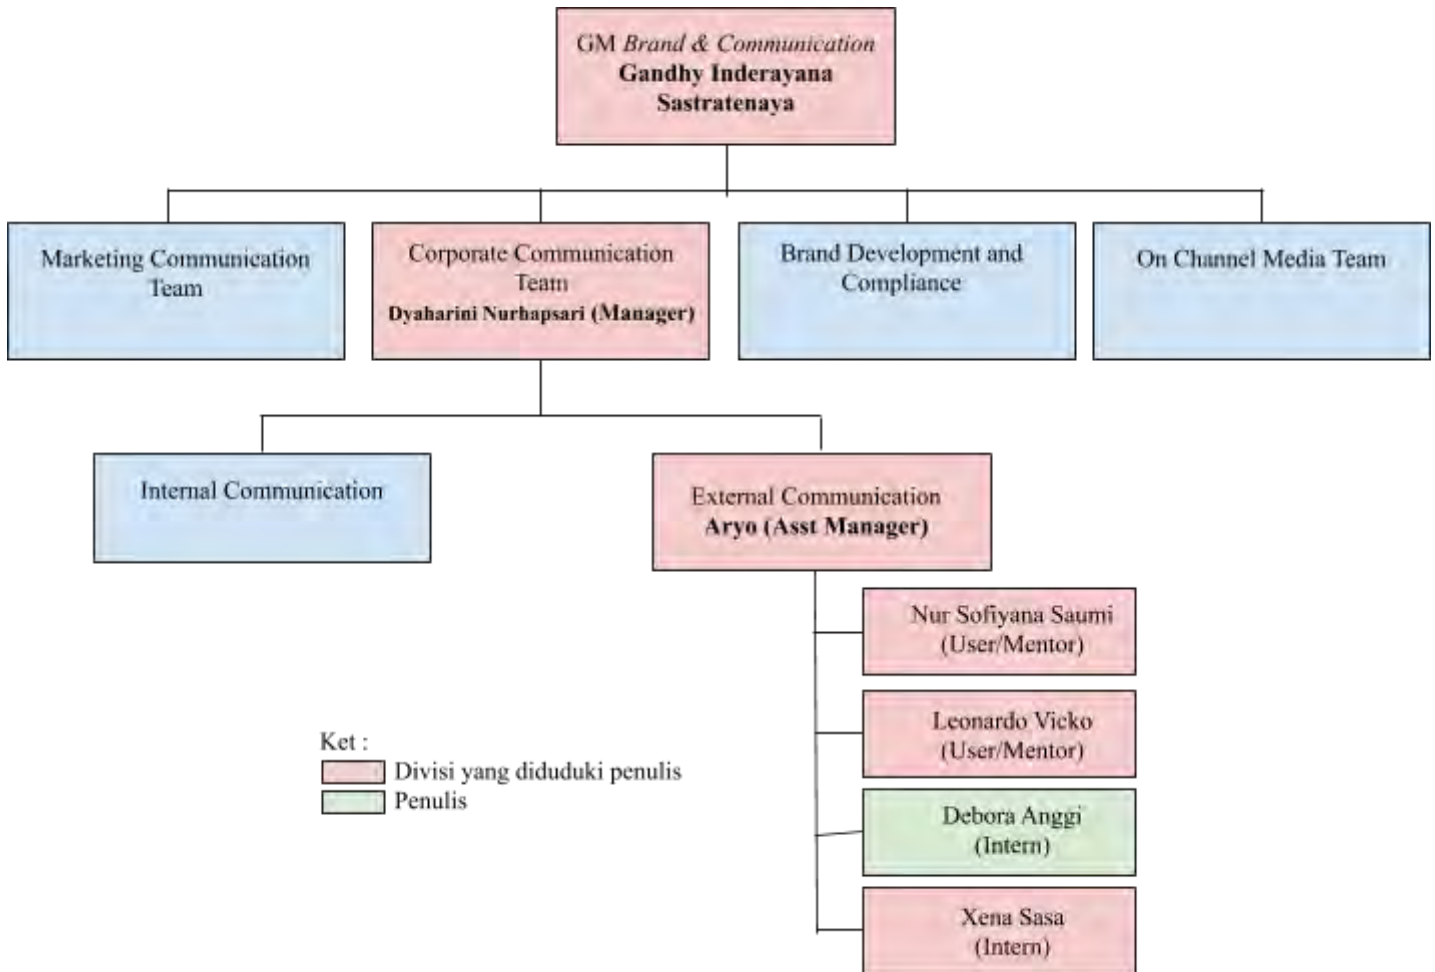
GM Brand & Communication
Gandhy Inderayana Sastratenaya

Marketing Communication Team

Corporate Communication Team
Dyaharini Nurhapsari (Manager)

Brand Development and Compliance

On Channel Media Team

Internal Communication

External Communication
Aryo (Asst Manager)

Nur Sofiyana Saumi
(User/Mentor)

Leonardo Vicko
(User/Mentor)

Debora Anggi
(Intern)

Xena Sasa
(Intern)

Ket :
Divisi yang diduduki penulis
Penulis